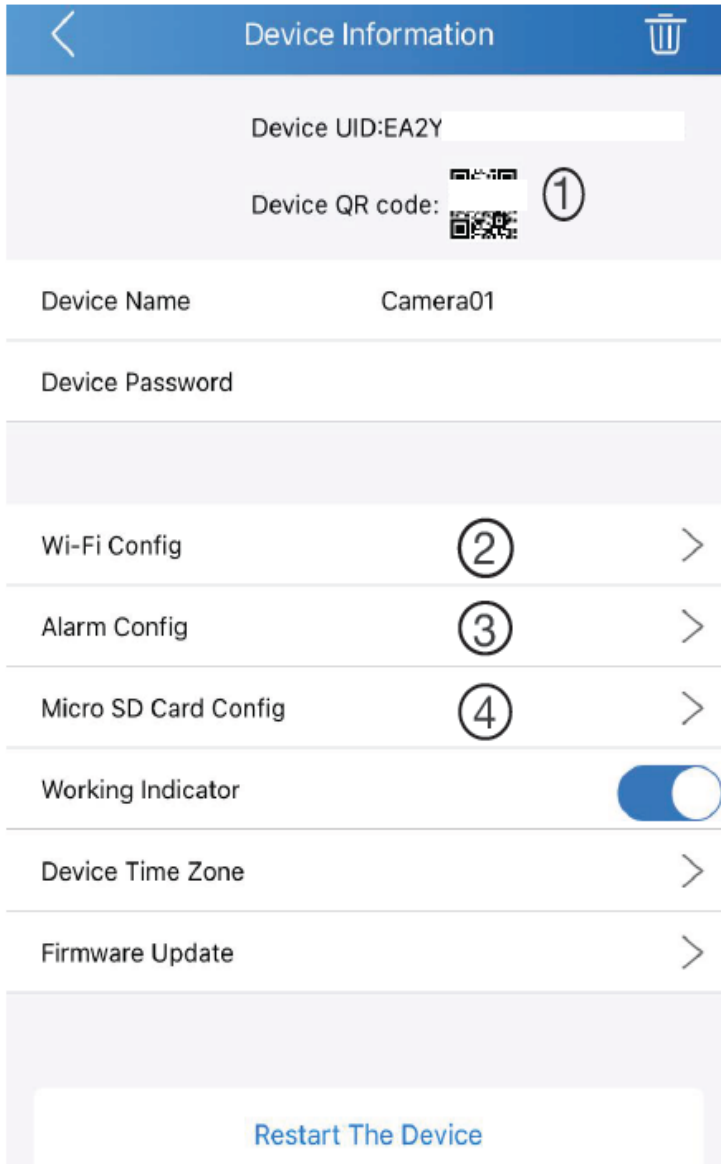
Device Information

Device UID:EA2Y

Device QR code: ①

Device Name Camera01

Device Password

Wi-Fi Config ②

Alarm Config ③

Micro SD Card Config ④

Working Indicator

Device Time Zone

Firmware Update

Restart The Device